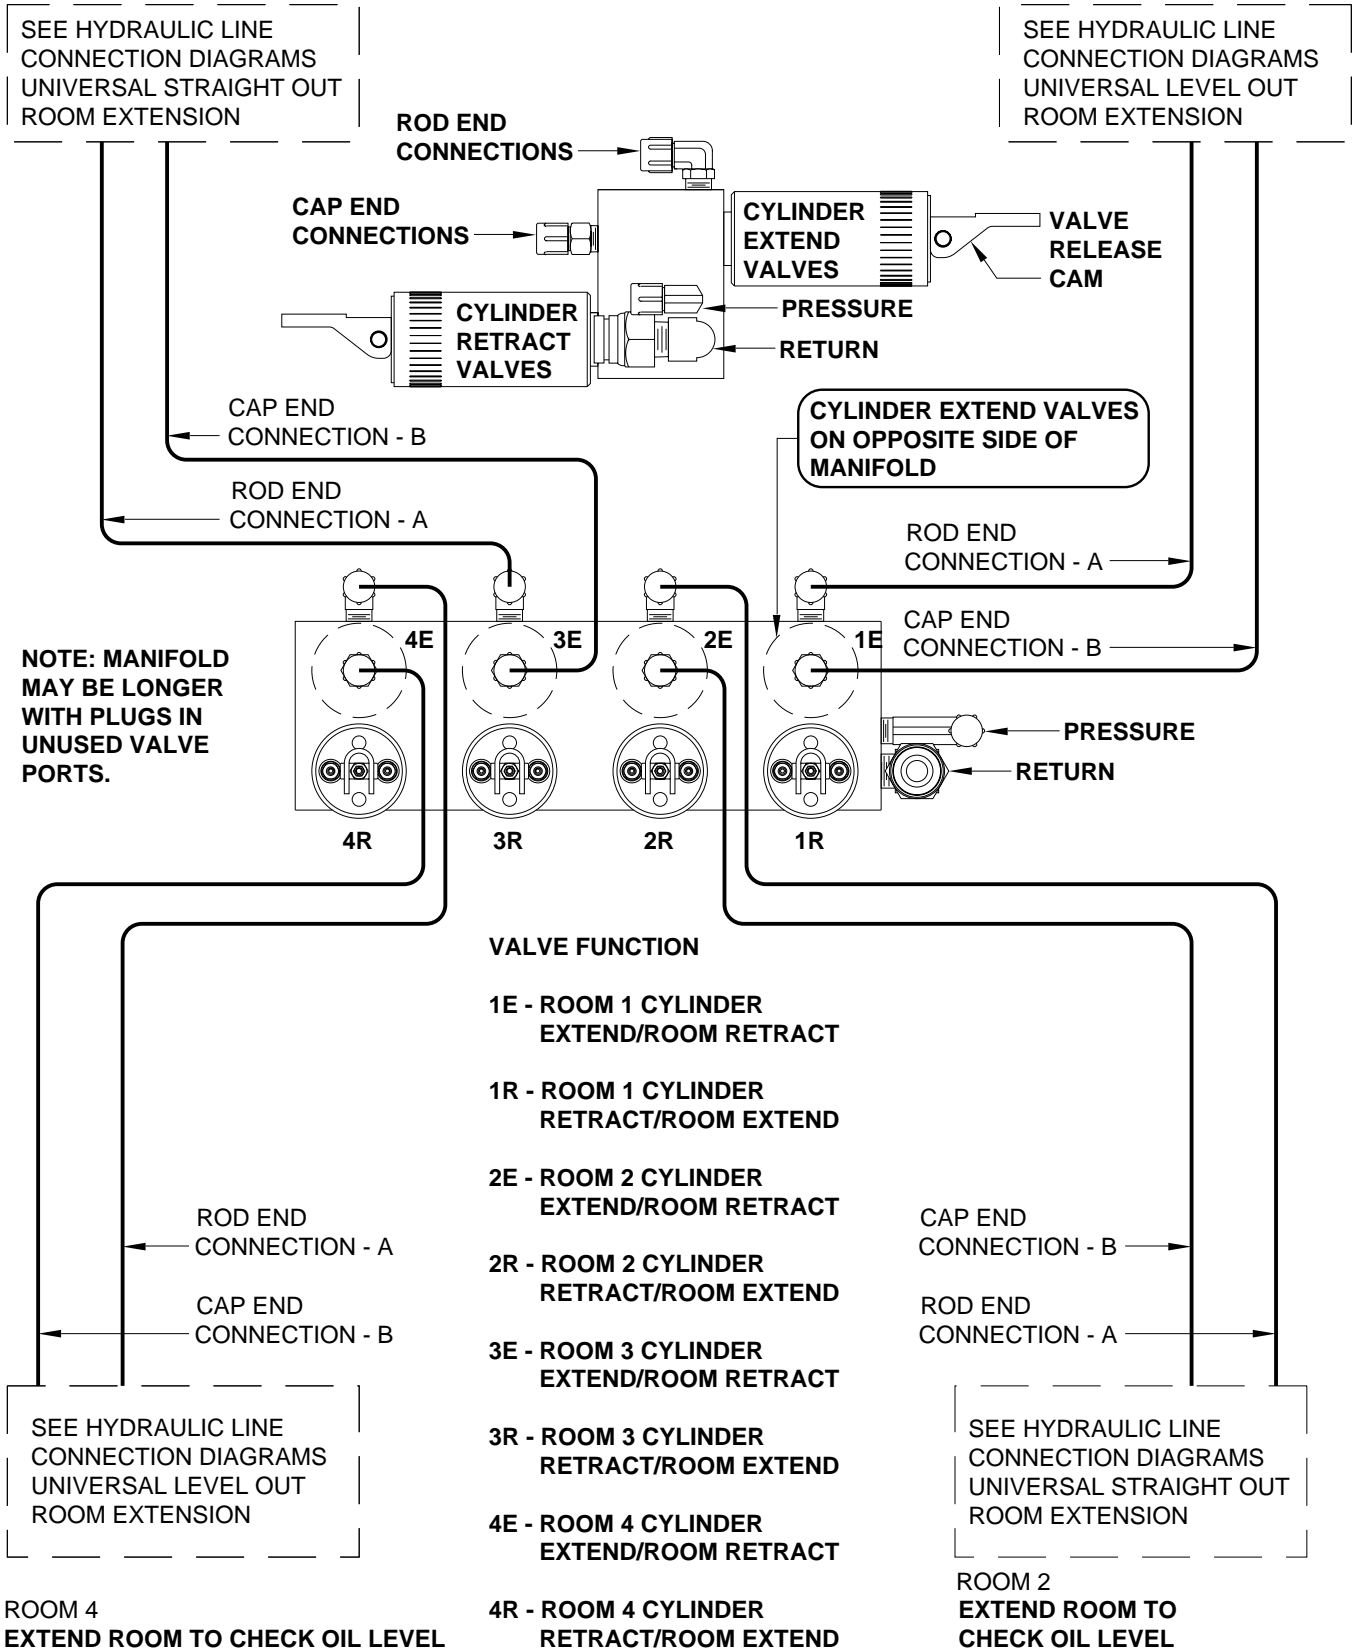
SEE HYDRAULIC LINE CONNECTION DIAGRAMS UNIVERSAL STRAIGHT OUT ROOM EXTENSION

SEE HYDRAULIC LINE CONNECTION DIAGRAMS UNIVERSAL LEVEL OUT ROOM EXTENSION

ROD END CONNECTIONS

CAP END CONNECTIONS

CYLINDER EXTEND VALVES

VALVE RELEASE CAM

CYLINDER RETRACT VALVES

PRESSURE

RETURN

CAP END CONNECTION - B

ROD END CONNECTION - A

CYLINDER EXTEND VALVES ON OPPOSITE SIDE OF MANIFOLD

ROD END CONNECTION - A

CAP END CONNECTION - B

4E

3E

2E

1E

NOTE: MANIFOLD MAY BE LONGER WITH PLUGS IN UNUSED VALVE PORTS.

PRESSURE

RETURN

4R

3R

2R

1R

VALVE FUNCTION

1E - ROOM 1 CYLINDER EXTEND/ROOM RETRACT

1R - ROOM 1 CYLINDER RETRACT/ROOM EXTEND

2E - ROOM 2 CYLINDER EXTEND/ROOM RETRACT

2R - ROOM 2 CYLINDER RETRACT/ROOM EXTEND

3E - ROOM 3 CYLINDER EXTEND/ROOM RETRACT

3R - ROOM 3 CYLINDER RETRACT/ROOM EXTEND

4E - ROOM 4 CYLINDER EXTEND/ROOM RETRACT

4R - ROOM 4 CYLINDER RETRACT/ROOM EXTEND

ROD END CONNECTION - A

CAP END CONNECTION - B

CAP END CONNECTION - B

ROD END CONNECTION - A

SEE HYDRAULIC LINE CONNECTION DIAGRAMS UNIVERSAL LEVEL OUT ROOM EXTENSION

SEE HYDRAULIC LINE CONNECTION DIAGRAMS UNIVERSAL STRAIGHT OUT ROOM EXTENSION

ROOM 4
EXTEND ROOM TO CHECK OIL LEVEL

ROOM 2
EXTEND ROOM TO CHECK OIL LEVEL